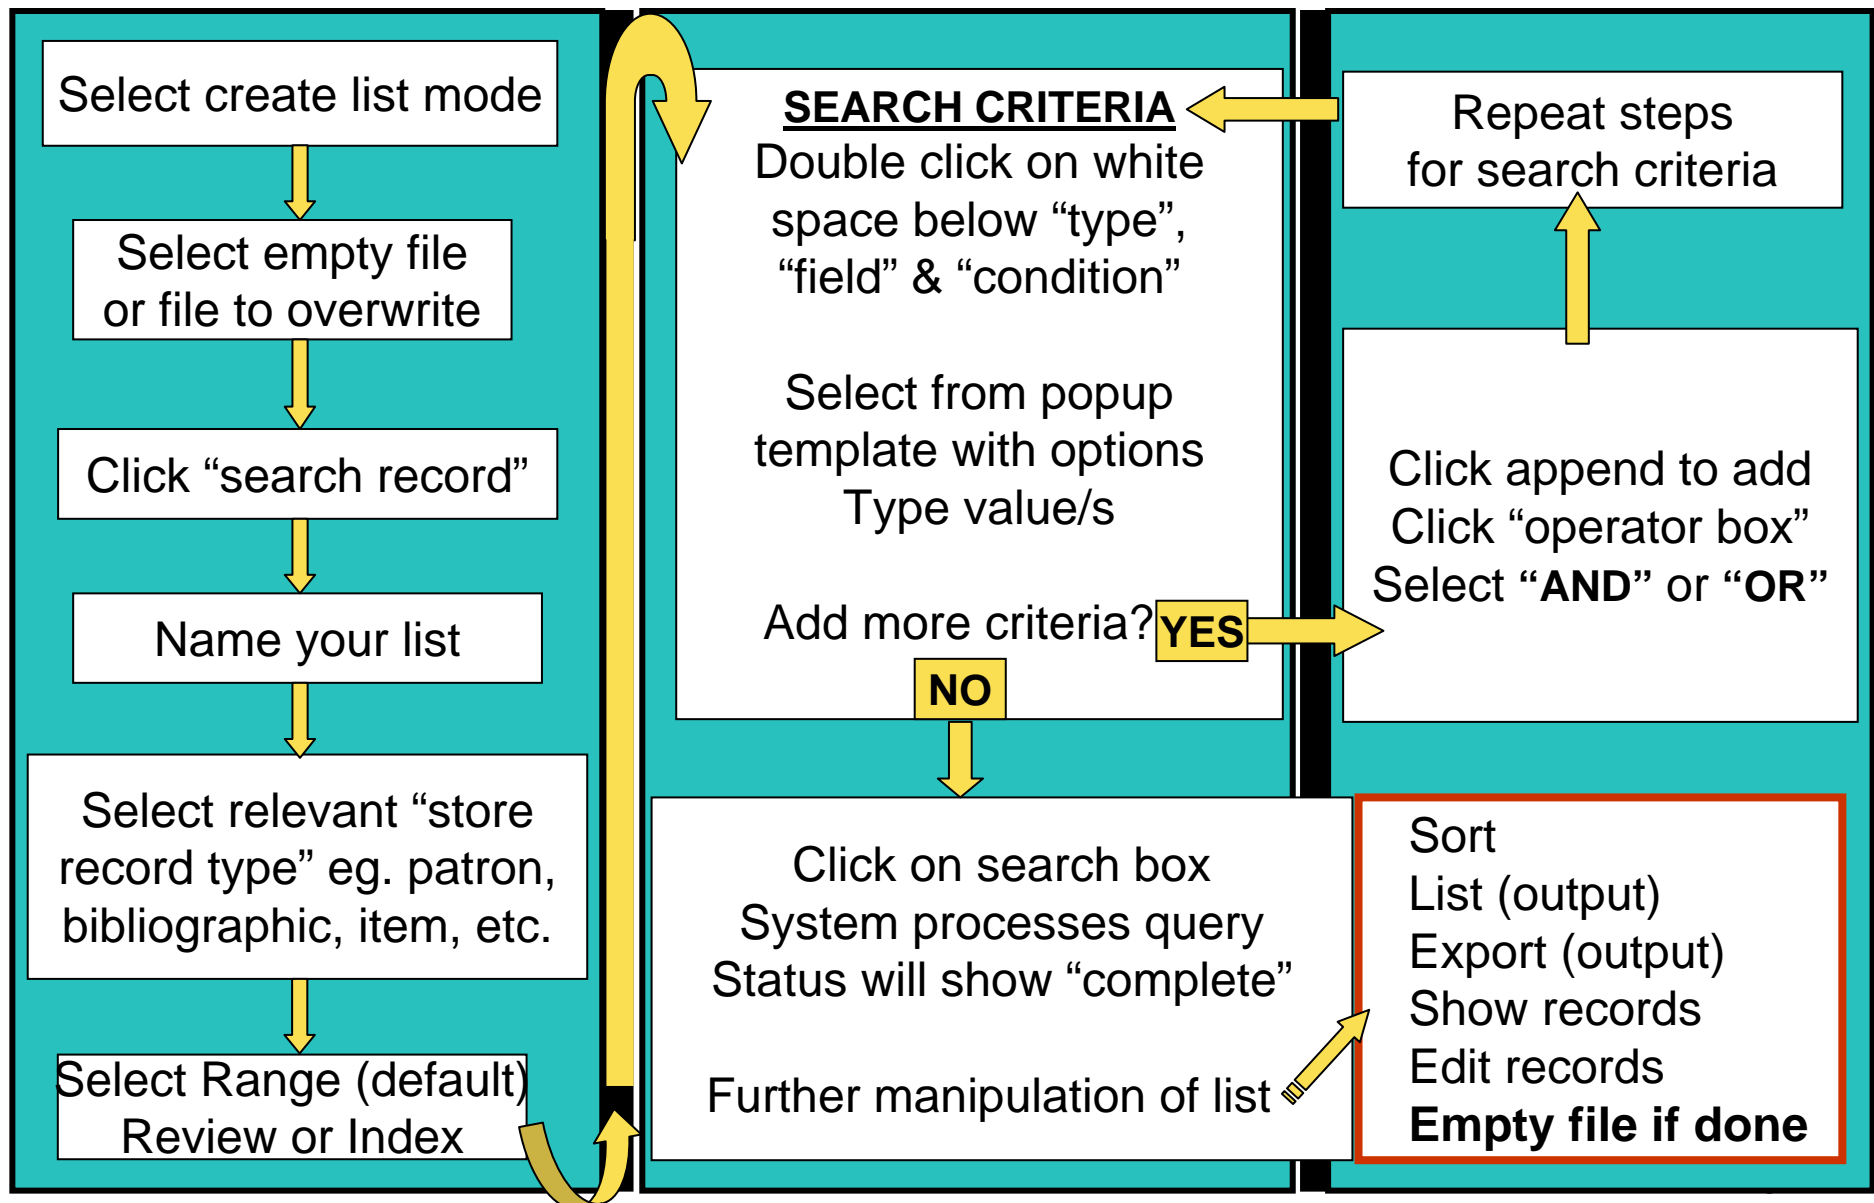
Select create list mode

Select empty file or file to overwrite

Click “search record”

Name your list

Select relevant “store record type” eg. patron, bibliographic, item, etc.

Select Range (default) Review or Index

SEARCH CRITERIA
Double click on white space below “type”, “field” & “condition”

Select from popup template with options
Type value/s

Add more criteria? YES

NO

Click on search box
System processes query
Status will show “complete”

Further manipulation of list

Repeat steps for search criteria

Click append to add
Click “operator box”
Select **“AND”** or **“OR”**

Sort
List (output)
Export (output)
Show records
Edit records
**Empty file if done**